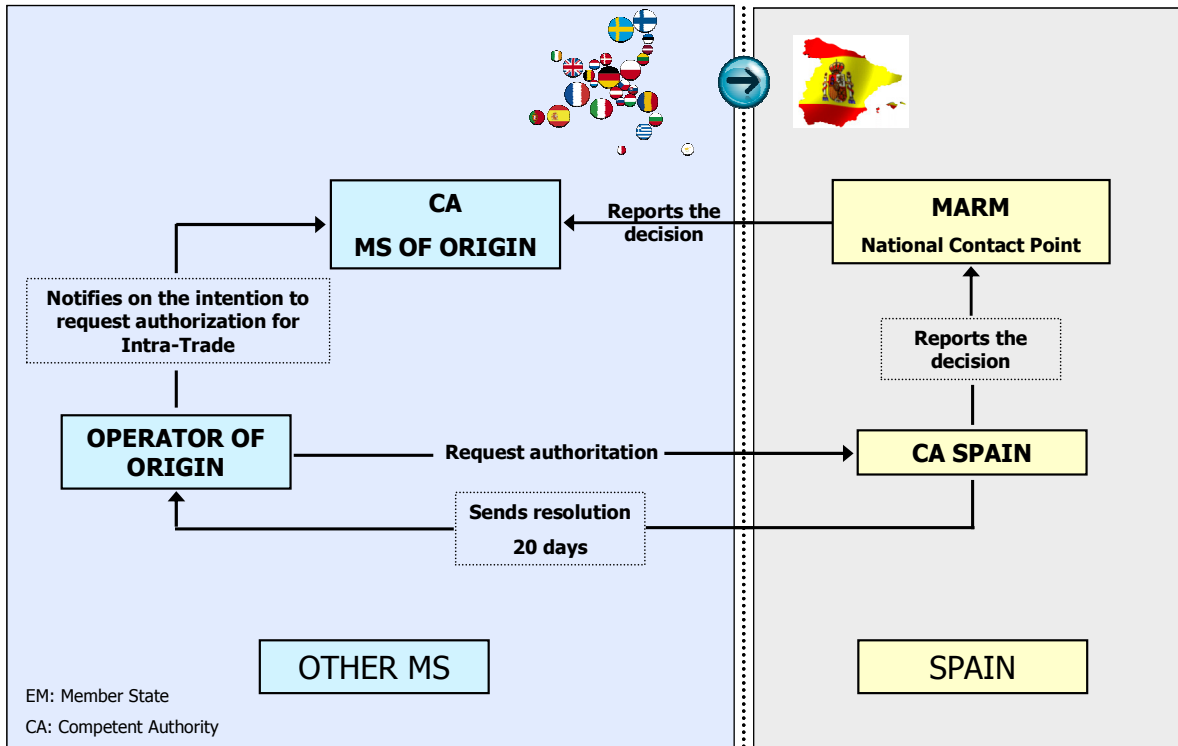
CA
MS OF ORIGIN

Reports the decision

MARM
National Contact Point

Notifies on the intention to request authorization for Intra-Trade

Reports the decision

OPERATOR OF ORIGIN

Request authoritation

CA SPAIN

Sends resolution
20 days

OTHER MS

SPAIN

EM: Member State
CA: Competent Authority